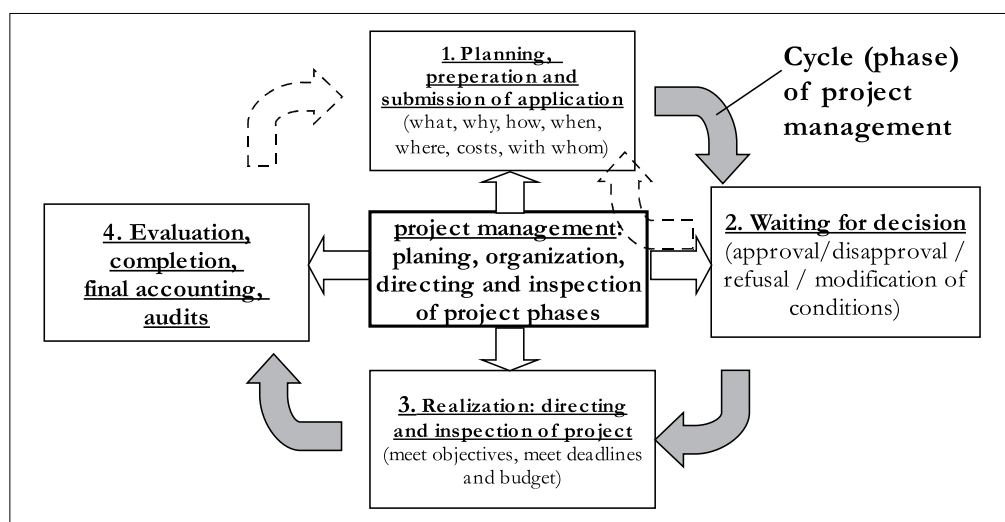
1. Planning, preperation and submission of application
(what, why, how, when, where, costs, with whom)

Cycle (phase) of project management

4. Evaluation, completion, final accounting, audits

project management: planing, organization, directing and inspection of project phases

2. Waiting for decision
(approval/disapproval / refusal / modification of conditions)

3. Realization: directing and inspection of project
(meet objectives, meet deadlines and budget)